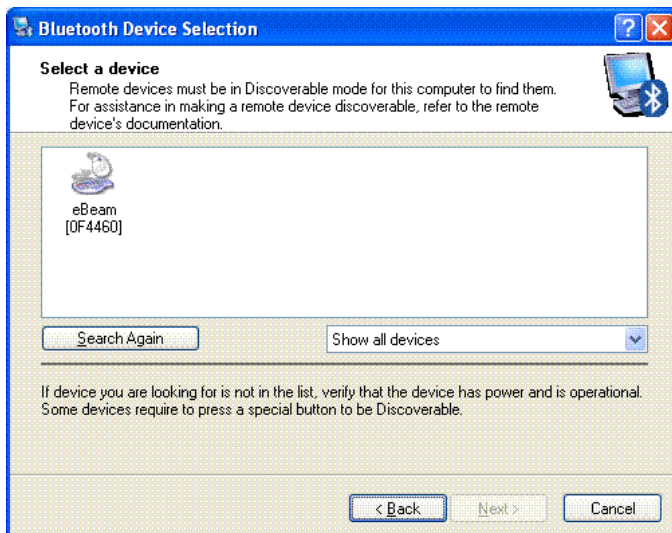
Bluetooth Device Selection

Select a device
Remote devices must be in Discoverable mode for this computer to find them. For assistance in making a remote device discoverable, refer to the remote device's documentation.

eBeam
[0F4460]

Search Again

Show all devices

If device you are looking for is not in the list, verify that the device has power and is operational. Some devices require to press a special button to be Discoverable.

< Back

Next >

Cancel